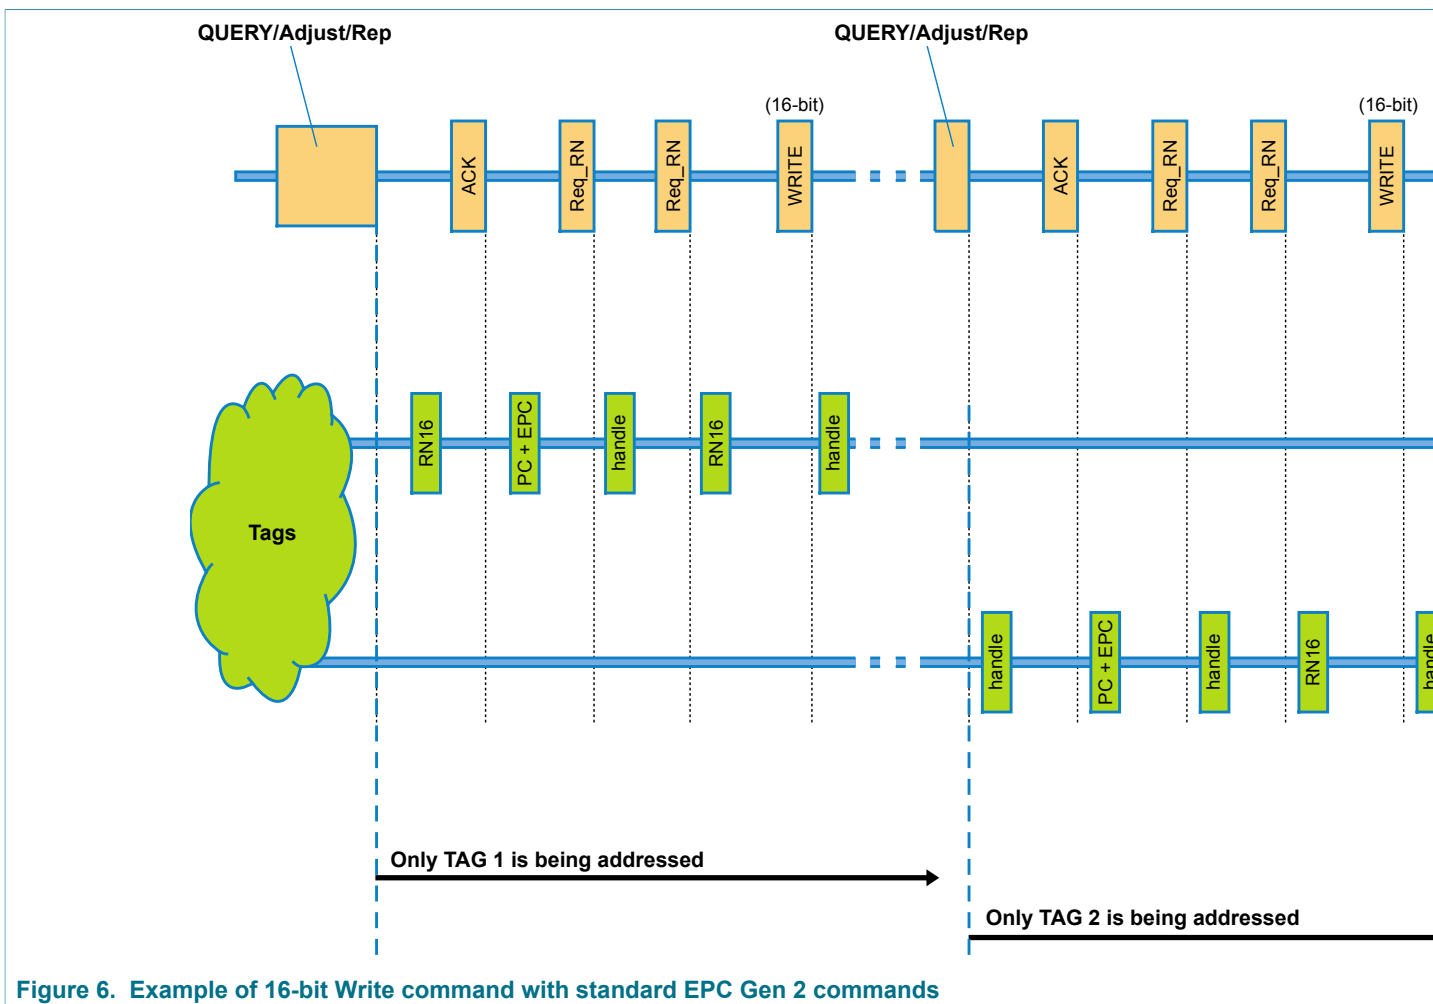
QUERY/Adjust/Rep

QUERY/Adjust/Rep

(16-bit)

(16-bit)

ACK

Req_RN

Req_RN

WRITE

ACK

Req_RN

Req_RN

WRITE

Tags

RN16

PC + EPC

handle

RN16

handle

handle

PC + EPC

handle

RN16

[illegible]

Only TAG 1 is being addressed

Only TAG 2 is being addressed

Figure 6. Example of 16-bit Write command with standard EPC Gen 2 commands